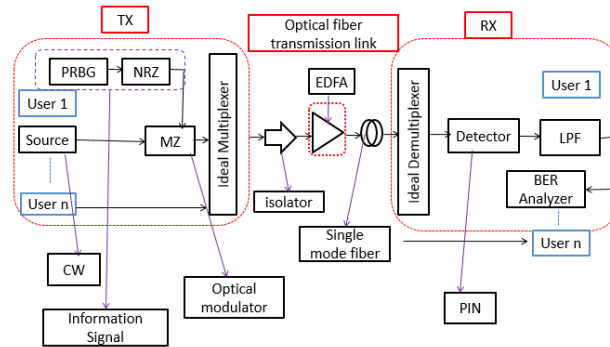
TX

Optical fiber transmission link

RX

PRBG

NRZ

User 1

Source

MZ

Ideal Multiplexer

User n

EDFA

isolator

Single mode fiber

Ideal Demultiplexer

Detector

LPF

User 1

BER Analyzer

User n

CW

Information Signal

Optical modulator

PIN